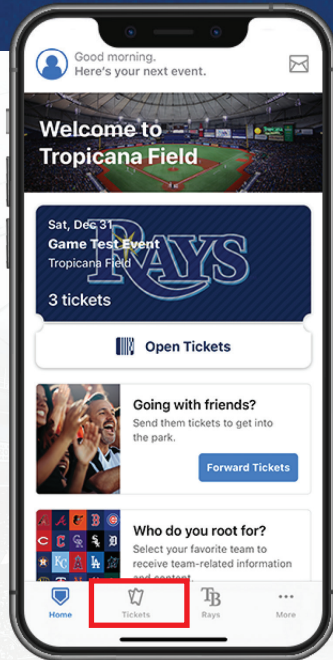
Good morning.
Here's your next event.

Welcome to Tropicana Field

Sat, Dec 31
Game Test Event
Tropicana Field
RAYS
3 tickets

Open Tickets

Going with friends?
Send them tickets to get into the park.

Forward Tickets

Who do you root for?
Select your favorite team to receive team-related information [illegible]

Home
Tickets
TB
Rays
More